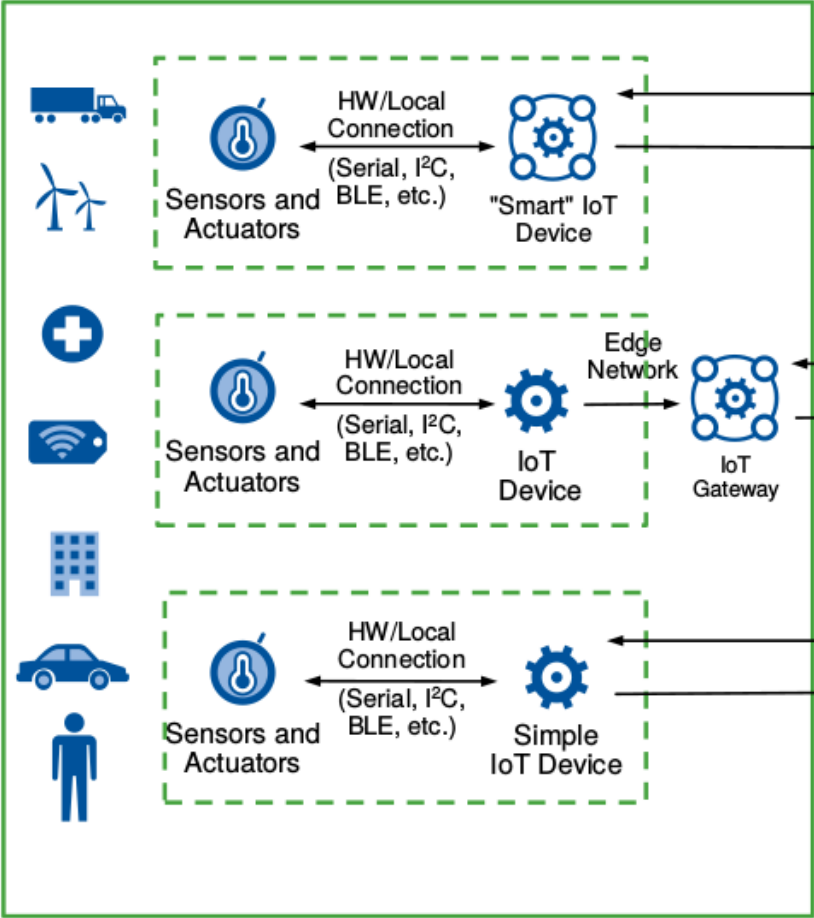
HW/Local Connection
(Serial, $I^2C$, BLE, etc.)

Sensors and Actuators

"Smart" IoT Device

HW/Local Connection
(Serial, $I^2C$, BLE, etc.)

Sensors and Actuators

IoT Device

Edge Network

IoT Gateway

HW/Local Connection
(Serial, $I^2C$, BLE, etc.)

Sensors and Actuators

Simple IoT Device